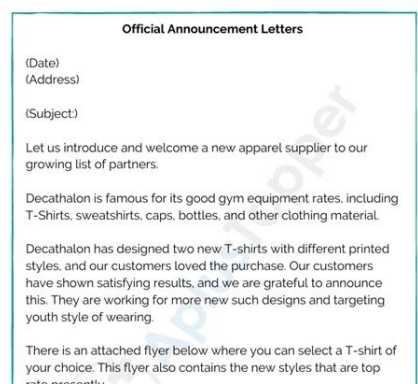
**Official Announcement Letters**

(Date)
(Address)

(Subject:)

Let us introduce and welcome a new apparel supplier to our growing list of partners.

Decathalon is famous for its good gym equipment rates, including T-Shirts, sweatshirts, caps, bottles, and other clothing material.

Decathalon has designed two new T-shirts with different printed styles, and our customers loved the purchase. Our customers have shown satisfying results, and we are grateful to announce this. They are working for more new such designs and targeting youth style of wearing.

There is an attached flyer below where you can select a T-shirt of your choice. This flyer also contains the new styles that are top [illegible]